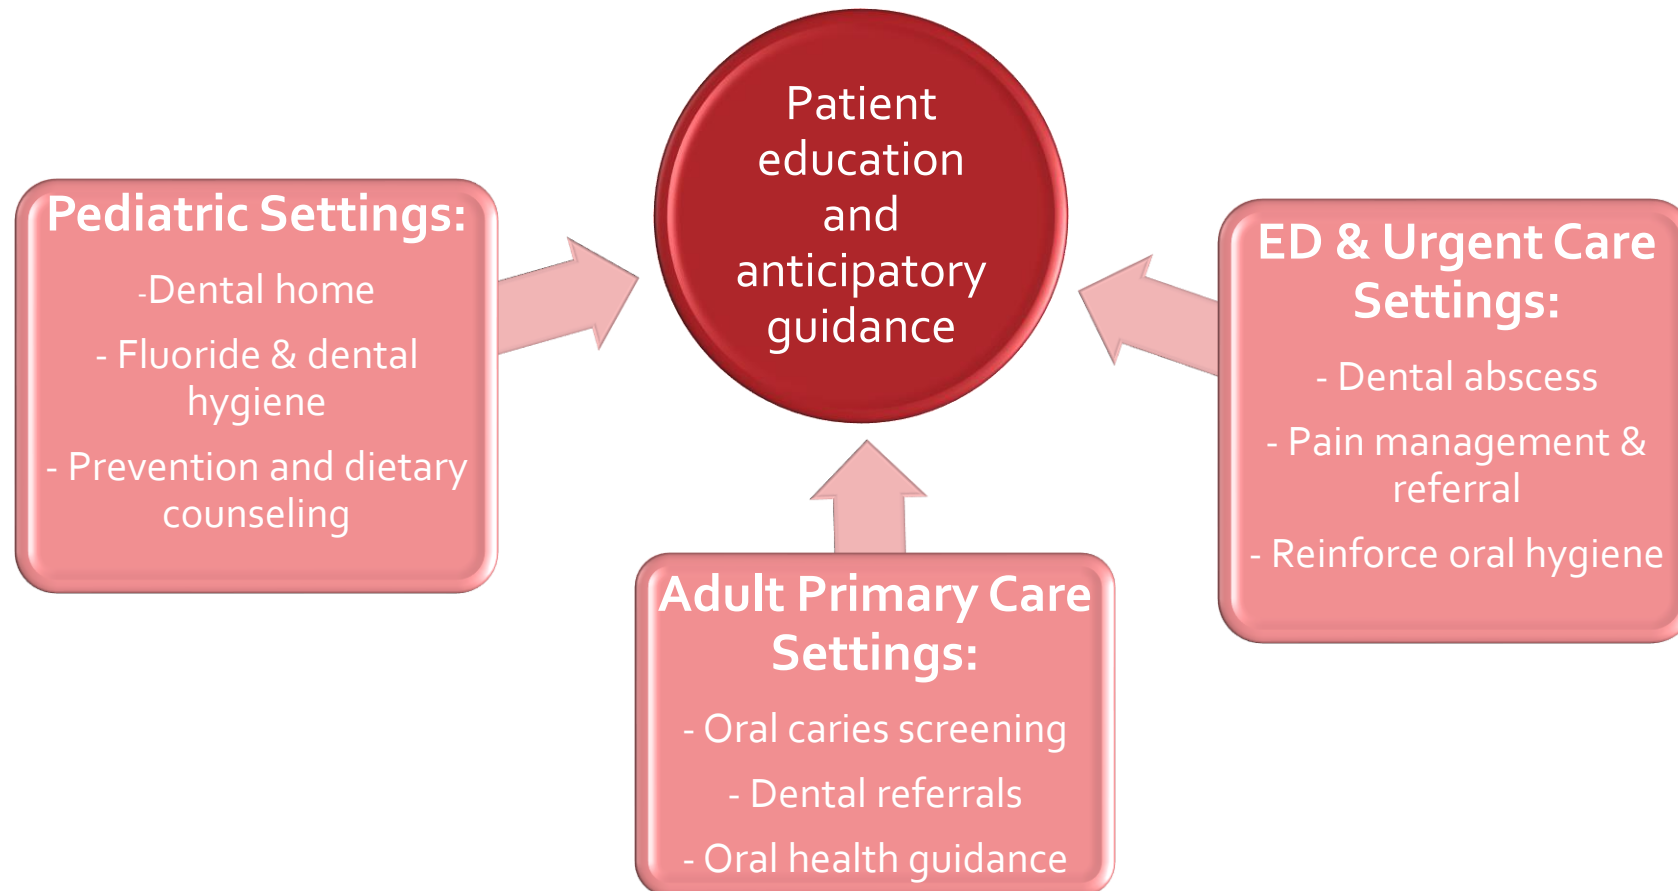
Patient education and anticipatory guidance

Pediatric Settings:

-Dental home

- Fluoride & dental hygiene

- Prevention and dietary counseling

ED & Urgent Care Settings:

- Dental abscess

- Pain management & referral

- Reinforce oral hygiene

Adult Primary Care Settings:

- Oral caries screening

- Dental referrals

- Oral health guidance